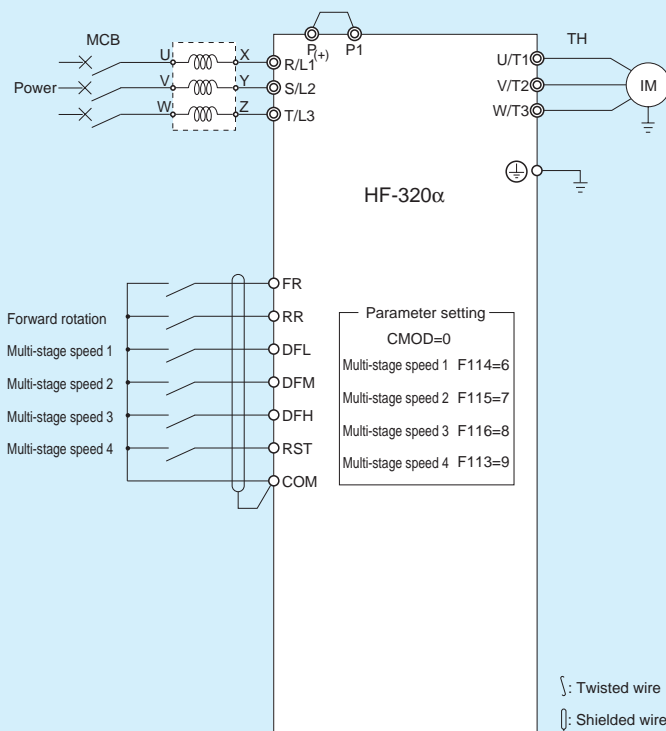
MCB

Power

U V W

X Y Z

P(+) P1

R/L1
S/L2
T/L3

TH

U/T1
V/T2
W/T3

IM

HF-320α

FR
RR
DFL
DFM
DFH
RST
COM

Forward rotation
Multi-stage speed 1
Multi-stage speed 2
Multi-stage speed 3
Multi-stage speed 4

Parameter setting
CMOD=0
Multi-stage speed 1 F114=6
Multi-stage speed 2 F115=7
Multi-stage speed 3 F116=8
Multi-stage speed 4 F113=9

: Twisted wire
: Shielded wire